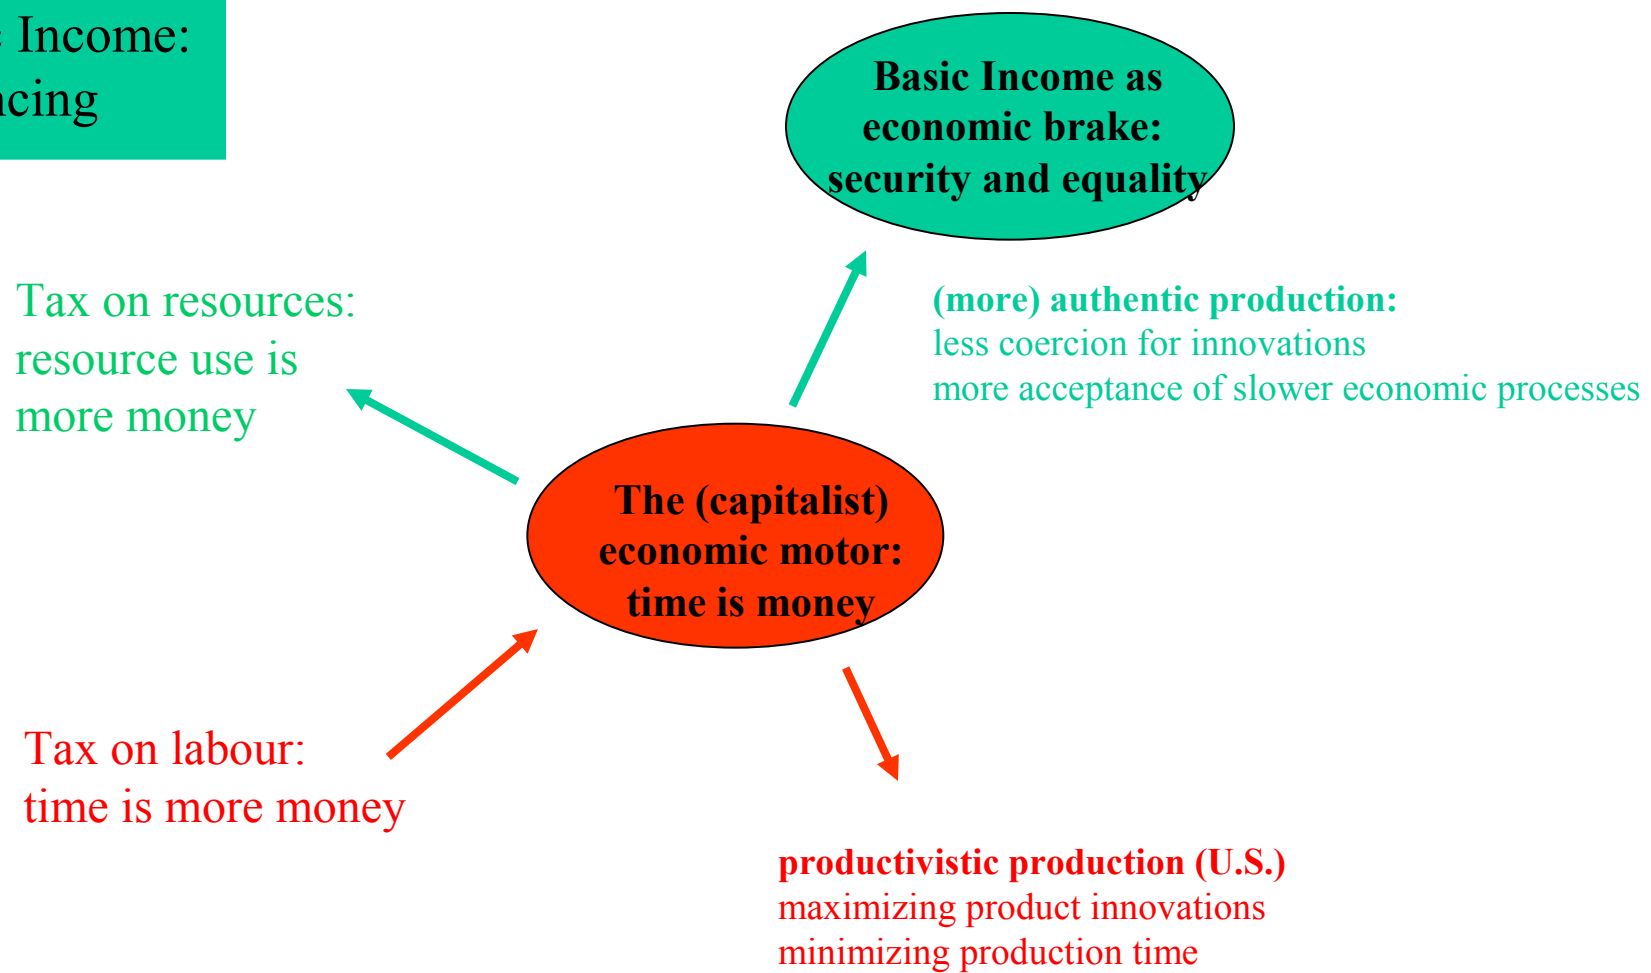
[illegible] Income:
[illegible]cing

Basic Income as economic brake: security and equality

Tax on resources: resource use is more money

(more) authentic production:
less coercion for innovations
more acceptance of slower economic processes

The (capitalist) economic motor: time is money

Tax on labour: time is more money

productivistic production (U.S.)
maximizing product innovations
minimizing production time